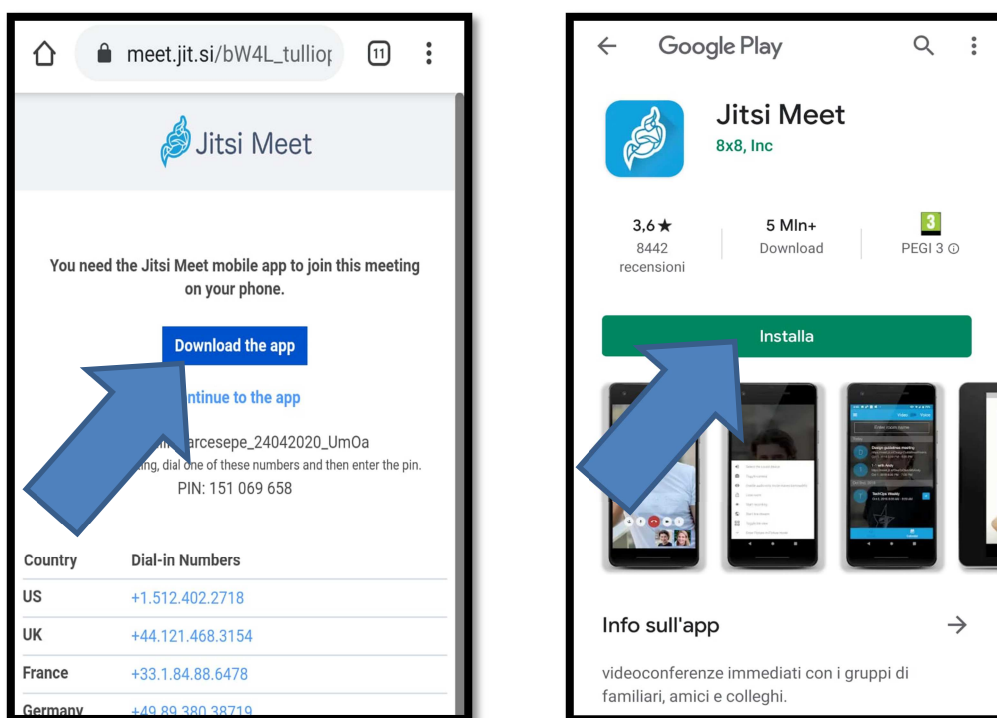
meet.jit.si/bW4L_tulliop 11

Jitsi Meet

You need the Jitsi Meet mobile app to join this meeting on your phone.

Download the app

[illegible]ntinue to the app

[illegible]arcesepe_24042020_UmOa
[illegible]ing, dial one of these numbers and then enter the pin.
PIN: 151 069 658

| Country | Dial-in Numbers |
|---|---|
| US | +1.512.402.2718 |
| UK | +44.121.468.3154 |
| France | +33.1.84.88.6478 |
| Germany | +49.89.380.38719 |

Google Play

Jitsi Meet
8x8, Inc

3,6★
8442 recensioni

5 Mln+
Download

3
PEGI 3 ⓘ

Installa

Info sull'app →

videoconferenze immediati con i gruppi di familiari, amici e colleghi.